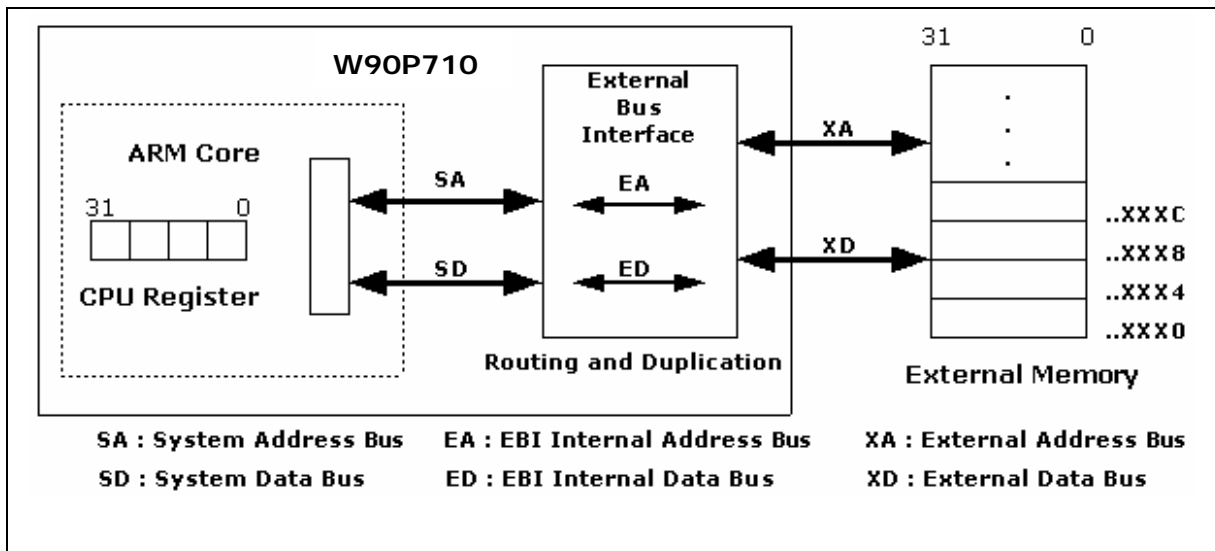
W90P710

ARM Core

31 0

CPU Register

SA

SD

External Bus Interface

EA

ED

Routing and Duplication

XA

XD

31 0

.
.
.

..XXXC

..XXX8

..XXX4

..XXX0

External Memory

SA : System Address Bus
SD : System Data Bus
EA : EBI Internal Address Bus
ED : EBI Internal Data Bus
XA : External Address Bus
XD : External Data Bus